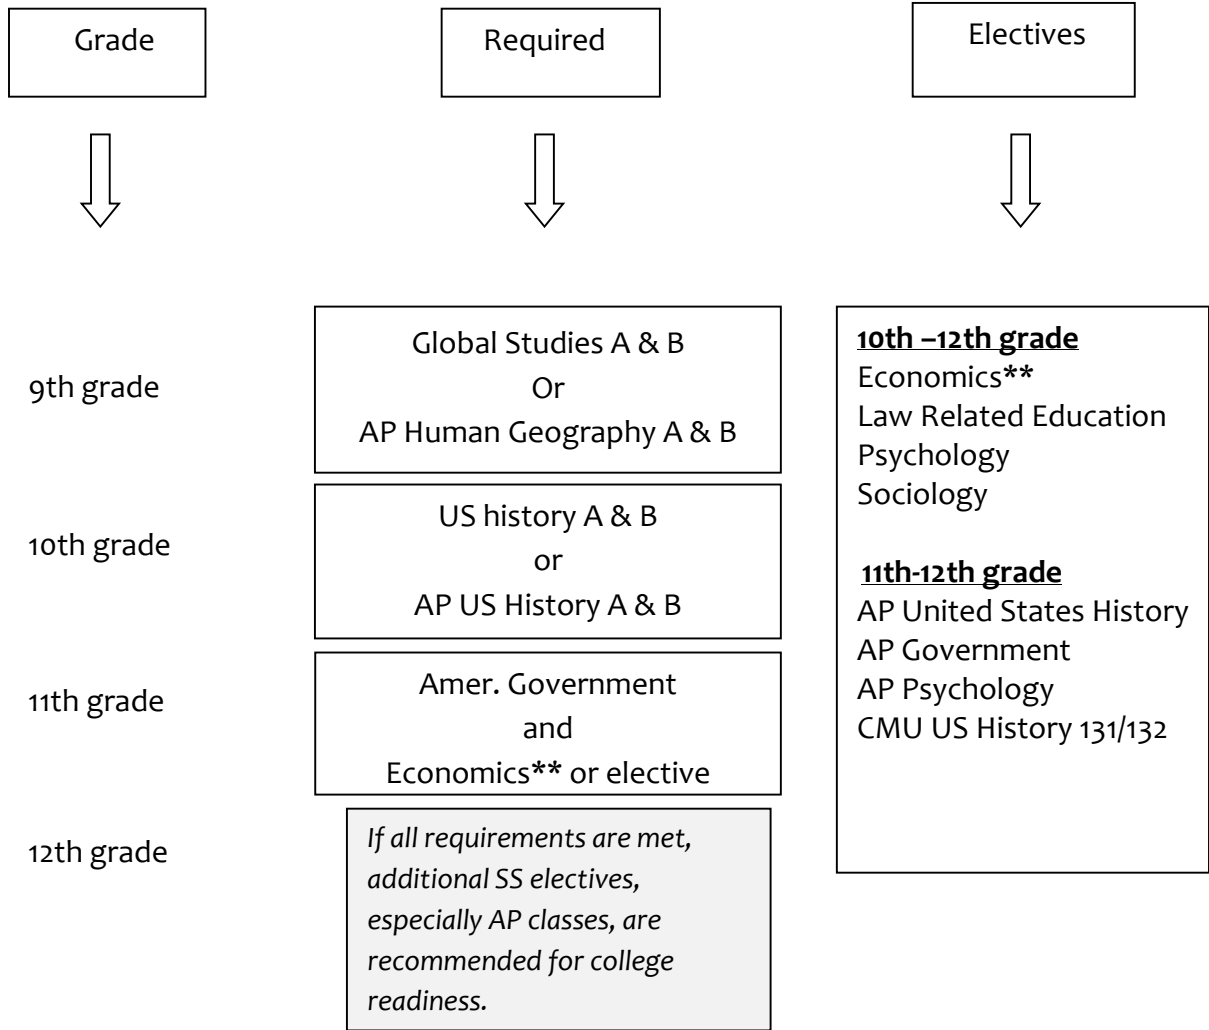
Grade

Required

Electives

9th grade

Global Studies A & B
Or
AP Human Geography A & B

10th grade

US history A & B
or
AP US History A & B

11th grade

Amer. Government
and
Economics** or elective

12th grade

*If all requirements are met, additional SS electives, especially AP classes, are recommended for college readiness.*

**10th –12th grade**
Economics**
Law Related Education
Psychology
Sociology

**11th-12th grade**
AP United States History
AP Government
AP Psychology
CMU US History 131/132